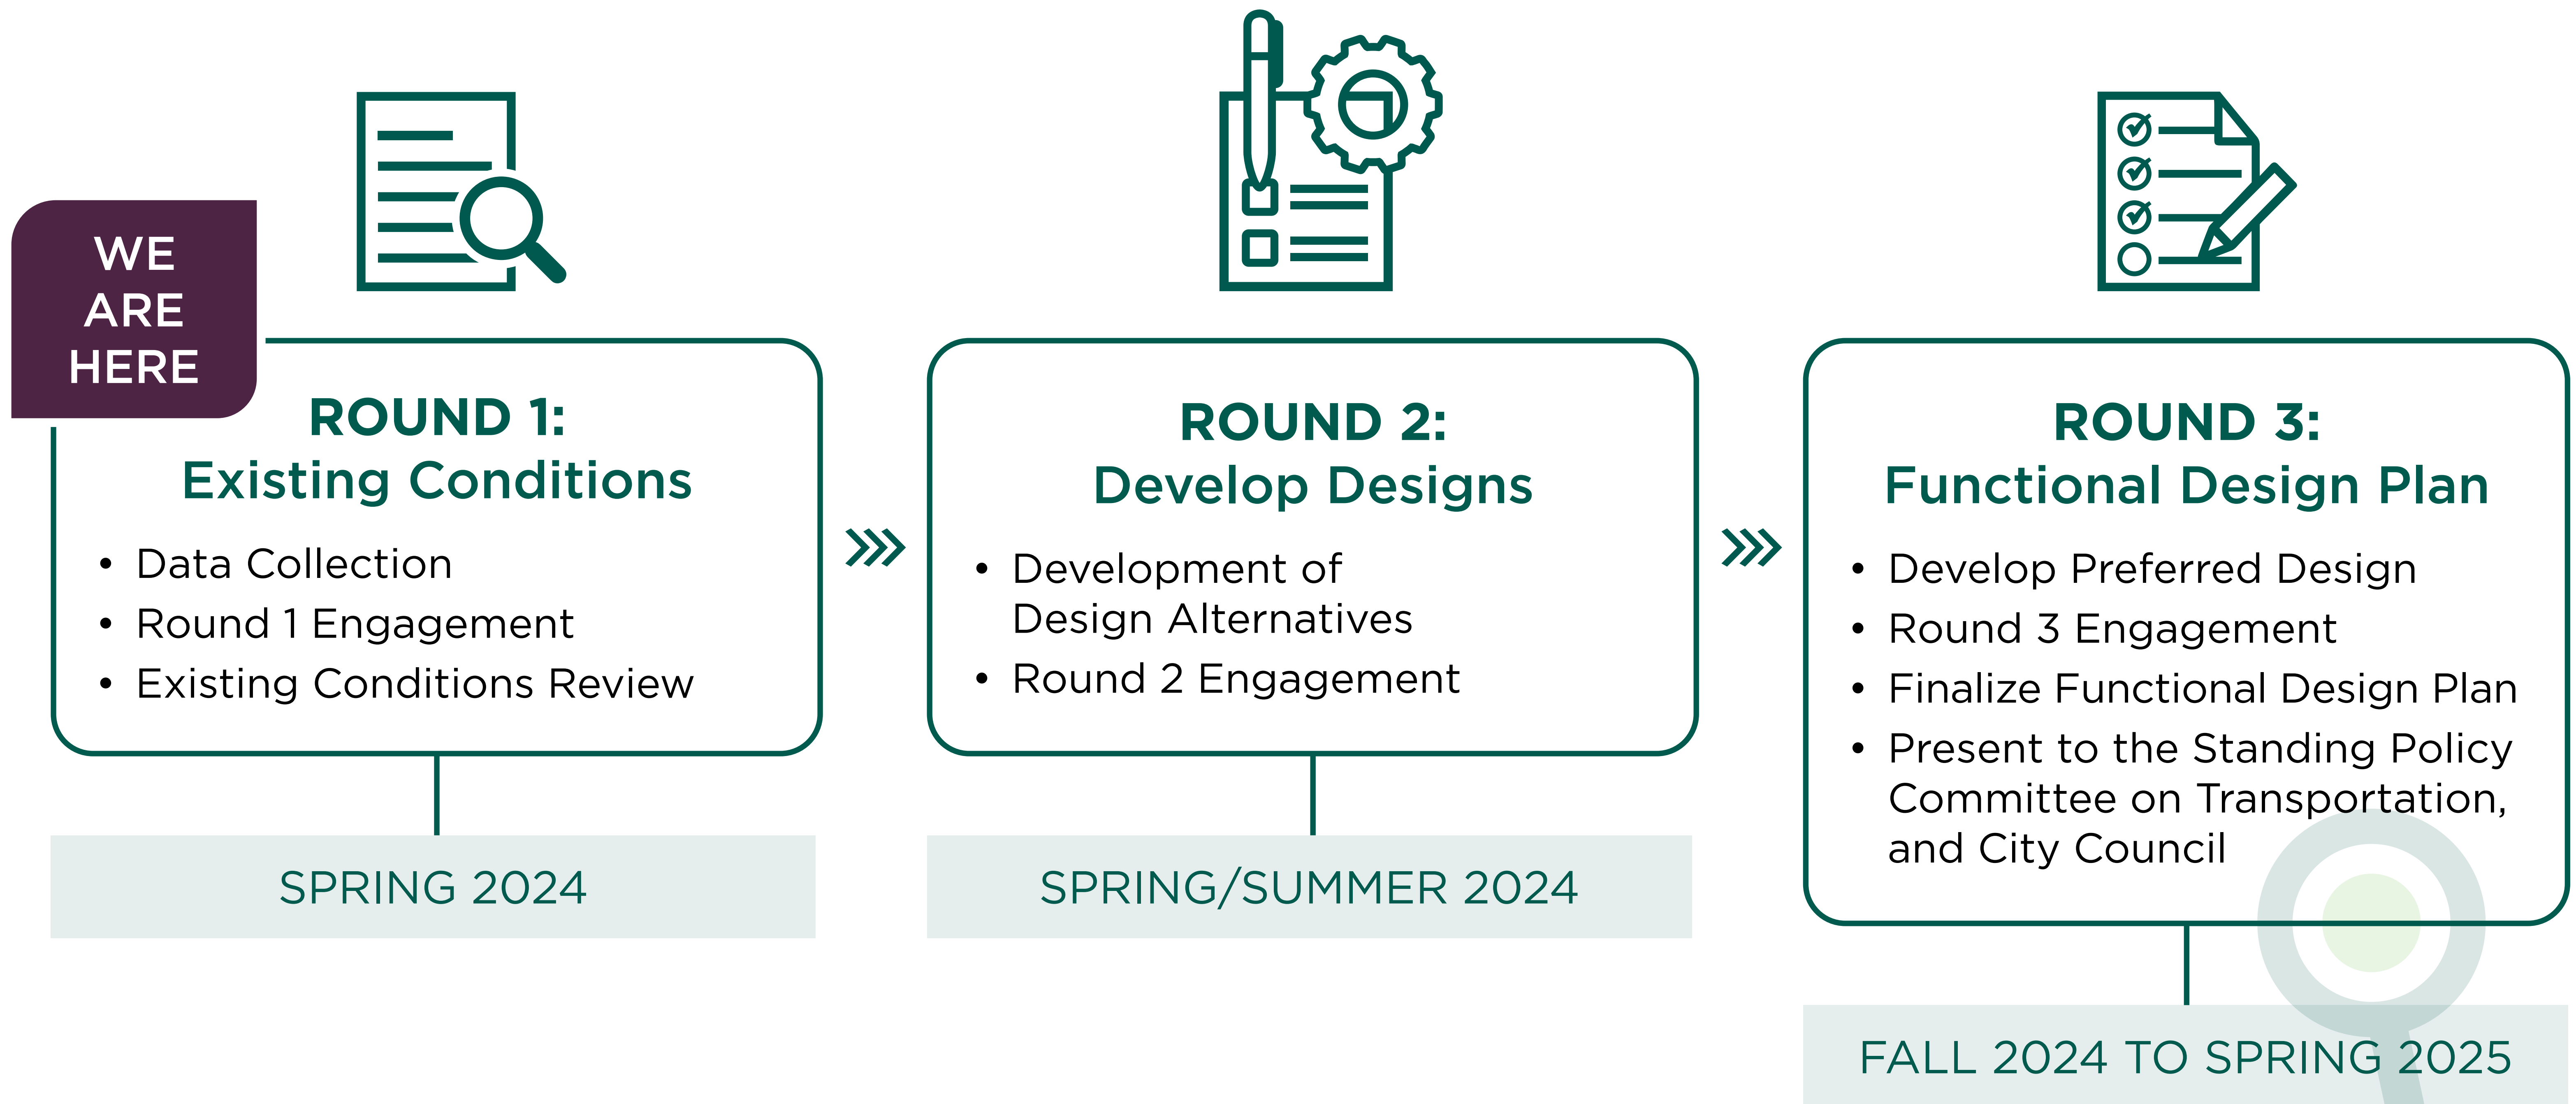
WE ARE HERE

ROUND 1:
Existing Conditions

- Data Collection
- Round 1 Engagement
- Existing Conditions Review

SPRING 2024

ROUND 2:
Develop Designs

- Development of Design Alternatives
- Round 2 Engagement

SPRING/SUMMER 2024

ROUND 3:
Functional Design Plan

- Develop Preferred Design
- Round 3 Engagement
- Finalize Functional Design Plan
- Present to the Standing Policy Committee on Transportation, and City Council

FALL 2024 TO SPRING 2025